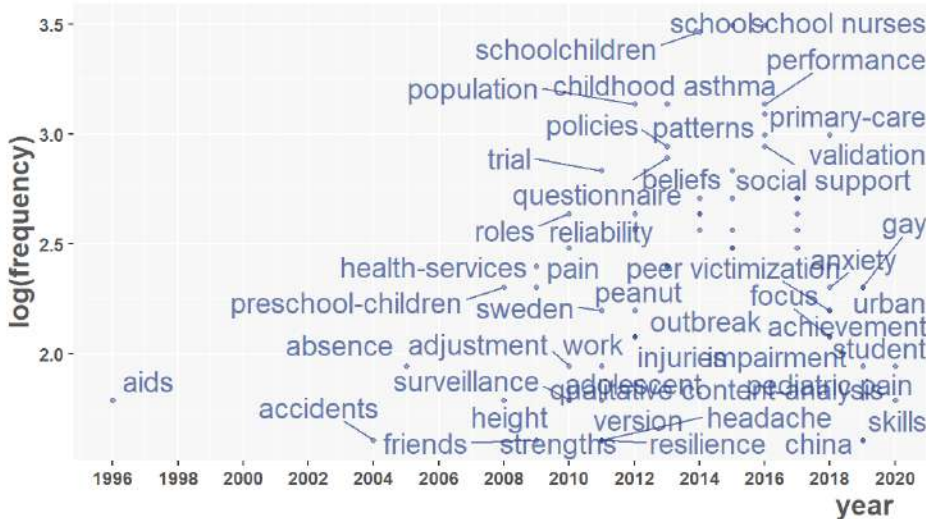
3.5
3.0
2.5
2.0
log(frequency)

schools
school nurses
schoolchildren
performance
population
childhood asthma
policies
patterns
primary-care
trial
validation
beliefs
social support
questionnaire
roles
reliability
gay
health-services
pain
peer victimization
anxiety
preschool-children
peanut
focus
urban
sweden
outbreak
achievement
absence
adjustment
work
injuries
impairment
student
aids
surveillance
adolescent
qualitative content analysis
pediatric pain
accidents
height
version
headache
skills
friends
strengths
resilience
china

1996
1998
2000
2002
2004
2006
2008
2010
2012
2014
2016
2018
2020
year